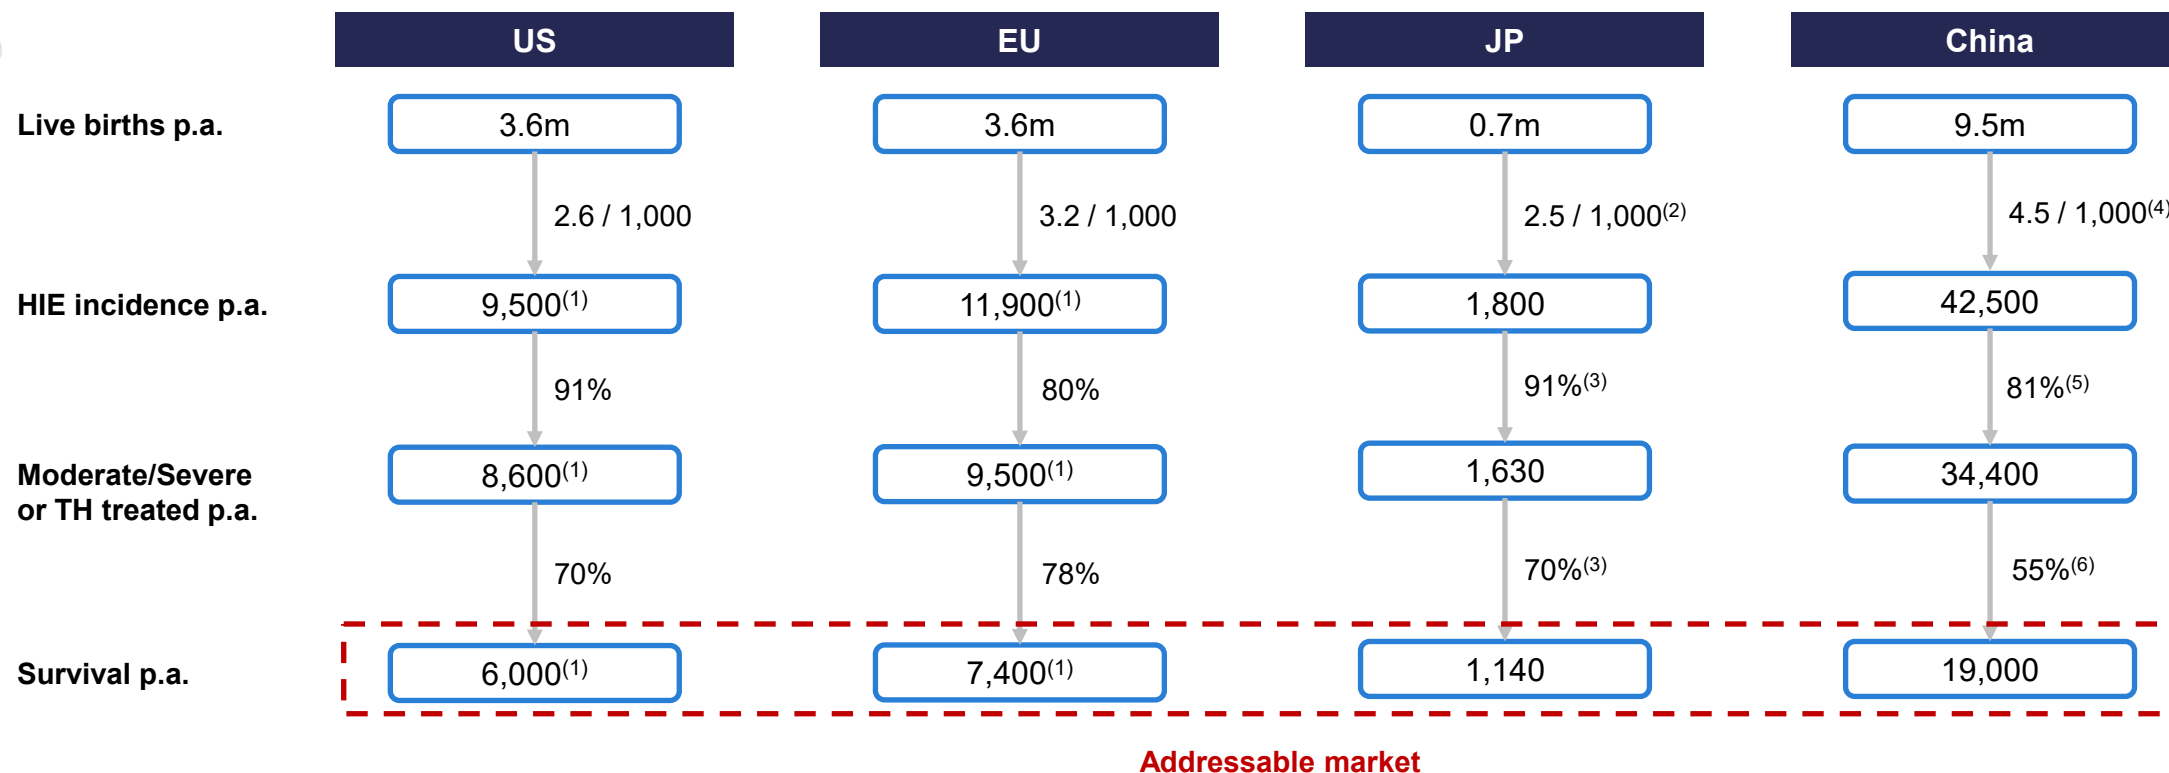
| | US | EU | JP | China |
|---|---|---|---|---|
| Live births p.a. | 3.6m | 3.6m | 0.7m | 9.5m |
| | 2.6 / 1,000 | 3.2 / 1,000 | 2.5 / 1,000$^{(2)}$ | 4.5 / 1,000$^{(4)}$ |
| HIE incidence p.a. | 9,500$^{(1)}$ | 11,900$^{(1)}$ | 1,800 | 42,500 |
| | 91% | 80% | 91%$^{(3)}$ | 81%$^{(5)}$ |
| Moderate/Severe or TH treated p.a. | 8,600$^{(1)}$ | 9,500$^{(1)}$ | 1,630 | 34,400 |
| | 70% | 78% | 70%$^{(3)}$ | 55%$^{(6)}$ |
| Survival p.a. | 6,000$^{(1)}$ | 7,400$^{(1)}$ | 1,140 | 19,000 |

Addressable market